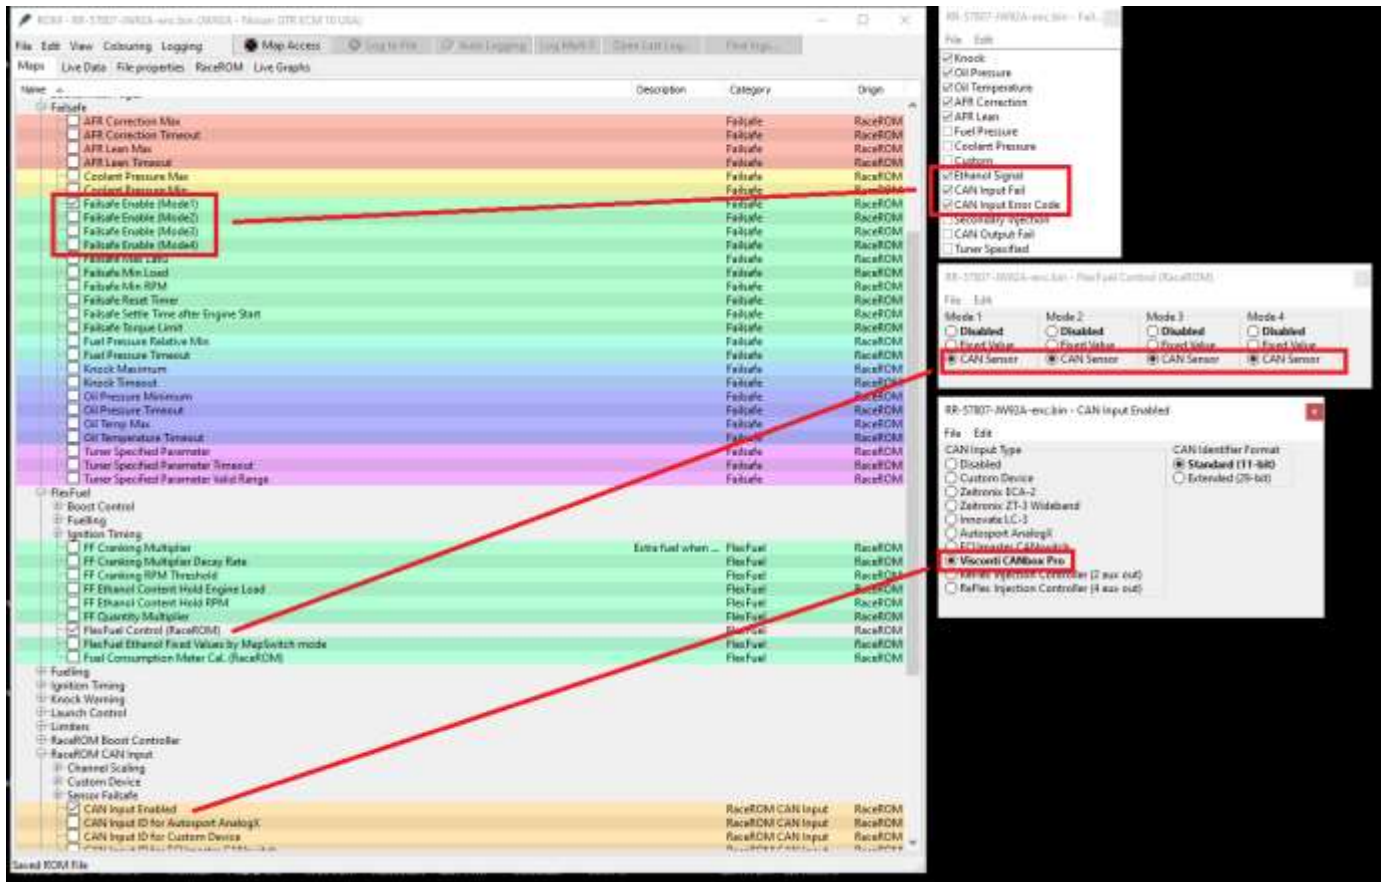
ROM - RR-57807-JW92A-enc.bin (JW92A - Nissan GTR ECM 10 USA)

File Edit View Colouring Logging | Map Access | Log to File | Start Logging | Log MAP 1 | Open Last Log | Find logs

Maps | Live Data | File properties | RaceROM | Live Graphs

| Name | Description | Category | Origin |
|---|---|---|---|
| Failsafe | | | |
| AFR Correction Max | | Failsafe | RaceROM |
| AFR Correction Timeout | | Failsafe | RaceROM |
| AFR Lean Max | | Failsafe | RaceROM |
| AFR Lean Timeout | | Failsafe | RaceROM |
| Coolant Pressure Max | | Failsafe | RaceROM |
| Coolant Pressure Min | | Failsafe | RaceROM |
| Failsafe Enable (Mode1) | | Failsafe | RaceROM |
| Failsafe Enable (Mode2) | | Failsafe | RaceROM |
| Failsafe Enable (Mode3) | | Failsafe | RaceROM |
| Failsafe Enable (Mode4) | | Failsafe | RaceROM |
| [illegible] | | Failsafe | RaceROM |
| Failsafe Min Load | | Failsafe | RaceROM |
| Failsafe Min RPM | | Failsafe | RaceROM |
| Failsafe Reset Timer | | Failsafe | RaceROM |
| Failsafe Settle Time after Engine Start | | Failsafe | RaceROM |
| Failsafe Torque Limit | | Failsafe | RaceROM |
| Fuel Pressure Relative Min | | Failsafe | RaceROM |
| Fuel Pressure Timeout | | Failsafe | RaceROM |
| Knock Maximum | | Failsafe | RaceROM |
| Knock Timeout | | Failsafe | RaceROM |
| Oil Pressure Minimum | | Failsafe | RaceROM |
| Oil Pressure Timeout | | Failsafe | RaceROM |
| Oil Temp Max | | Failsafe | RaceROM |
| Oil Temperature Timeout | | Failsafe | RaceROM |
| Tuner Specified Parameter | | Failsafe | RaceROM |
| Tuner Specified Parameter Timeout | | Failsafe | RaceROM |
| Tuner Specified Parameter Valid Range | | Failsafe | RaceROM |
| FlexFuel | | | |
| Boost Control | | | |
| Fuelling | | | |
| Ignition Timing | | | |
| FF Cranking Multiplier | Extra fuel when ... | FlexFuel | RaceROM |
| FF Cranking Multiplier Decay Rate | | FlexFuel | RaceROM |
| FF Cranking RPM Threshold | | FlexFuel | RaceROM |
| FF Ethanol Content Hold Engine Load | | FlexFuel | RaceROM |
| FF Ethanol Content Hold RPM | | FlexFuel | RaceROM |
| FF Quantity Multiplier | | FlexFuel | RaceROM |
| FlexFuel Control (RaceROM) | | FlexFuel | RaceROM |
| FlexFuel Ethanol Fixed Values by MapSwitch mode | | FlexFuel | RaceROM |
| Fuel Consumption Meter Cal. (RaceROM) | | FlexFuel | RaceROM |
| Fuelling | | | |
| Ignition Timing | | | |
| Knock Warning | | | |
| Launch Control | | | |
| Limiters | | | |
| RaceROM Boost Controller | | | |
| RaceROM CAN Input | | | |
| Channel Scaling | | | |
| Custom Device | | | |
| Sensor Failsafe | | | |
| CAN Input Enabled | | RaceROM CAN Input | RaceROM |
| CAN Input ID for Autosport AnalogX | | RaceROM CAN Input | RaceROM |
| CAN Input ID for Custom Device | | RaceROM CAN Input | RaceROM |

Saved ROM file

RR-57807-JW92A-enc.bin - Fail...
File Edit
Knock
Oil Pressure
Oil Temperature
AFR Correction
AFR Lean
Fuel Pressure
Coolant Pressure
Custom
Ethanol Signal
CAN Input Fail
CAN Input Error Code
Secondary Injection
CAN Output Fail
Tuner Specified

RR-57807-JW92A-enc.bin - FlexFuel Control (RaceROM)
File Edit
Mode 1 | Mode 2 | Mode 3 | Mode 4
Disabled | Disabled | Disabled | Disabled
Fixed Value | Fixed Value | Fixed Value | Fixed Value
CAN Sensor | CAN Sensor | CAN Sensor | CAN Sensor

RR-57807-JW92A-enc.bin - CAN Input Enabled
File Edit
CAN Input Type
Disabled
Custom Device
Zeitronix ECA-2
Zeitronix ZT-3 Wideband
Innovate LC-3
Autosport AnalogX
ECUmaster CANswitch
Visconti CANbox Pro
ReFlex Injection Controller (2 aux out)
ReFlex Injection Controller (4 aux out)
CAN Identifier Format
Standard (11-bit)
Extended (29-bit)